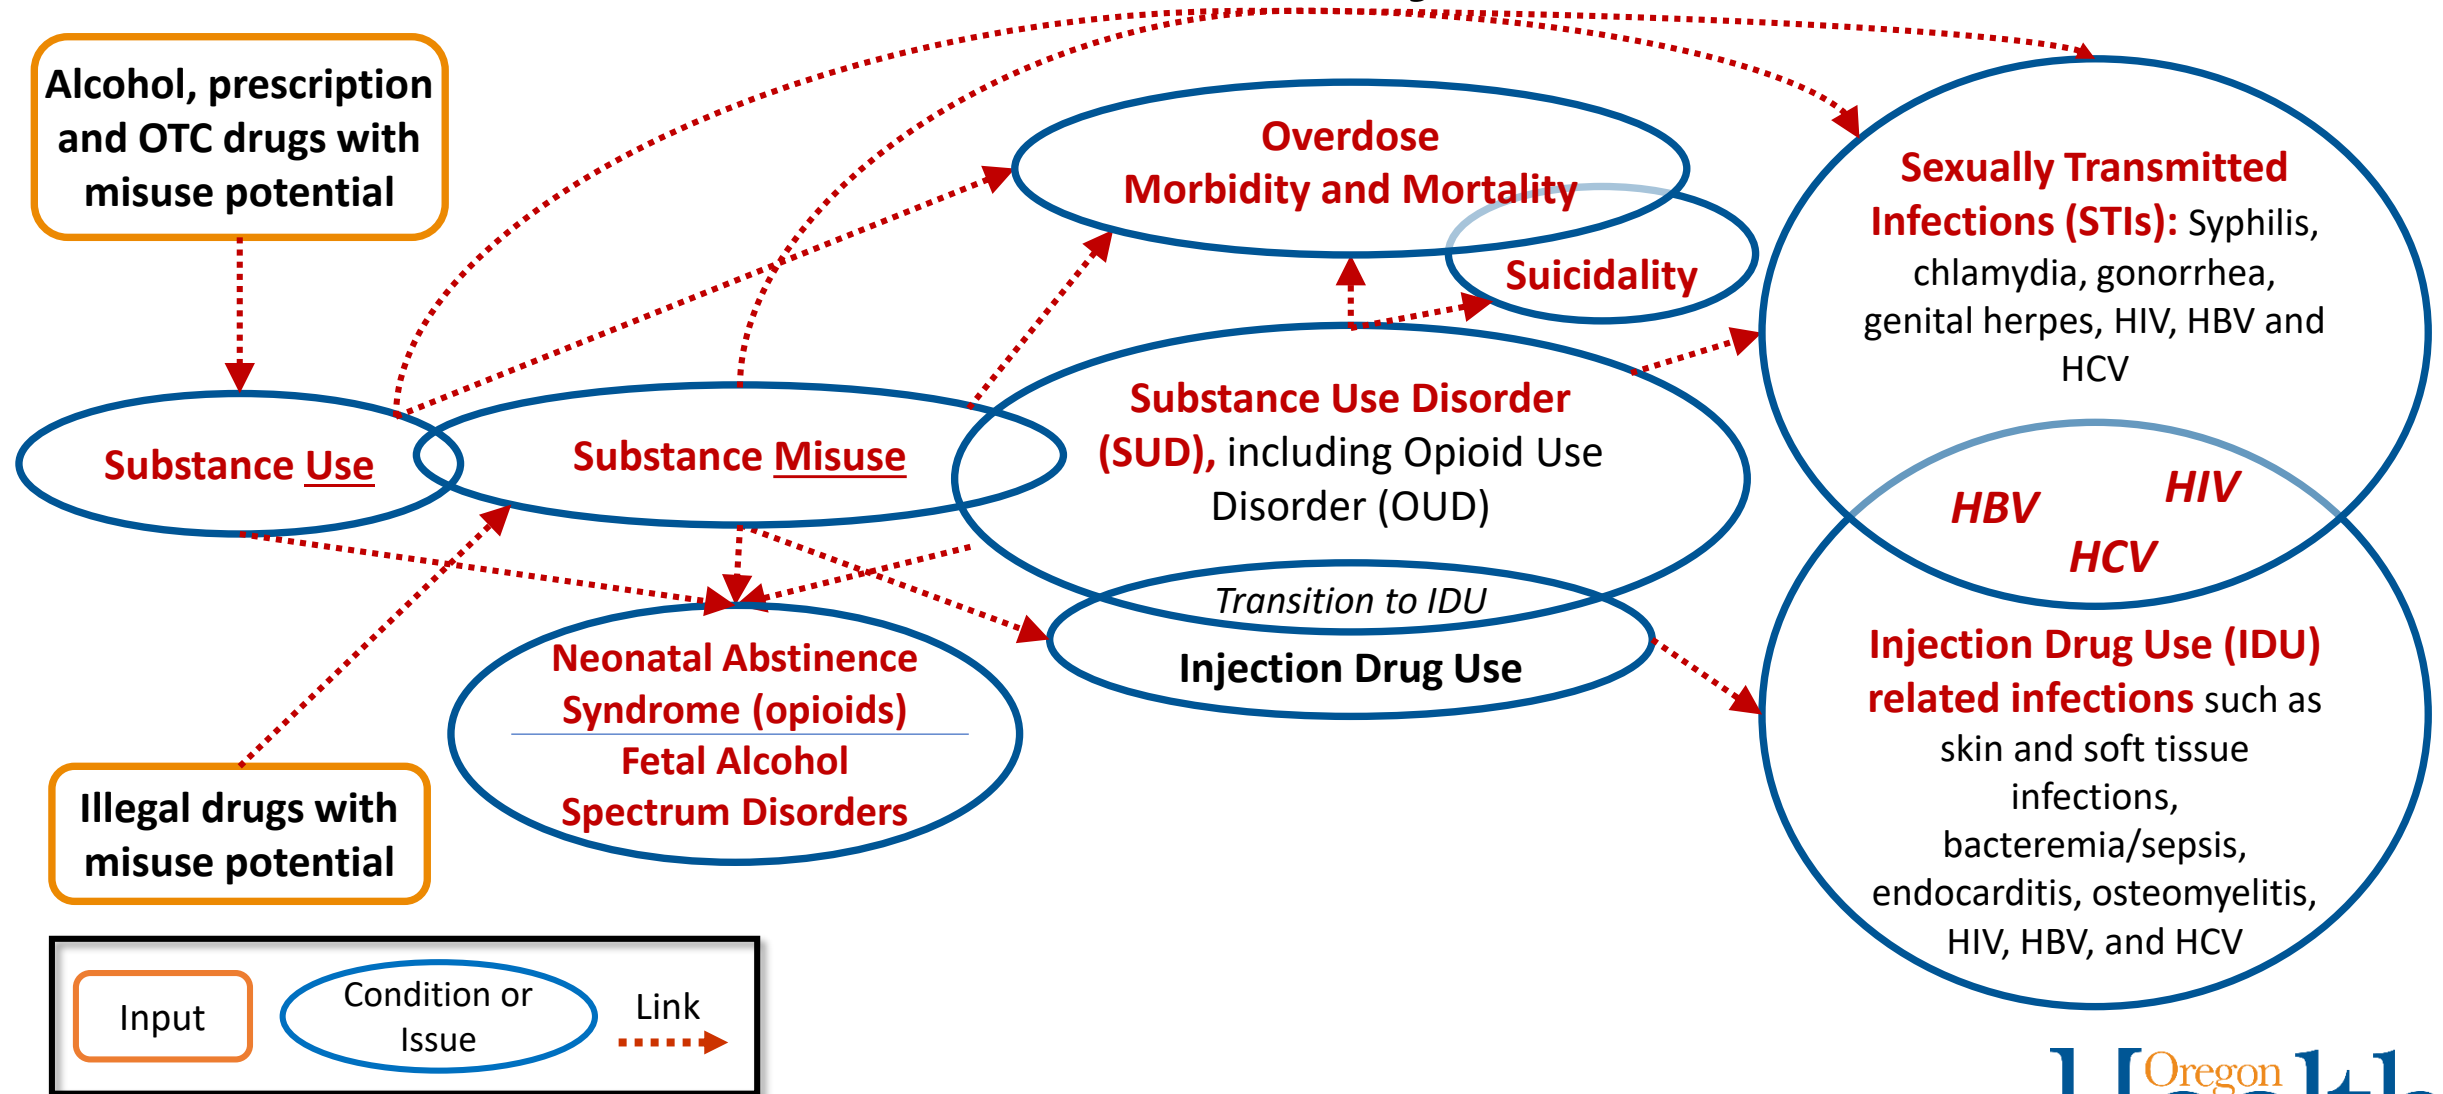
Alcohol, prescription and OTC drugs with misuse potential

Overdose
Morbidity and Mortality

Suicidality

Sexually Transmitted Infections (STIs): Syphilis, chlamydia, gonorrhea, genital herpes, HIV, HBV and HCV

Substance Use

Substance Misuse

Substance Use Disorder (SUD), including Opioid Use Disorder (OUD)

HBV
HIV
HCV

Transition to IDU
Injection Drug Use

Neonatal Abstinence Syndrome (opioids)
Fetal Alcohol Spectrum Disorders

Injection Drug Use (IDU) related infections such as skin and soft tissue infections, bacteremia/sepsis, endocarditis, osteomyelitis, HIV, HBV, and HCV

Illegal drugs with misuse potential

Input
Condition or Issue
Link

Oregon